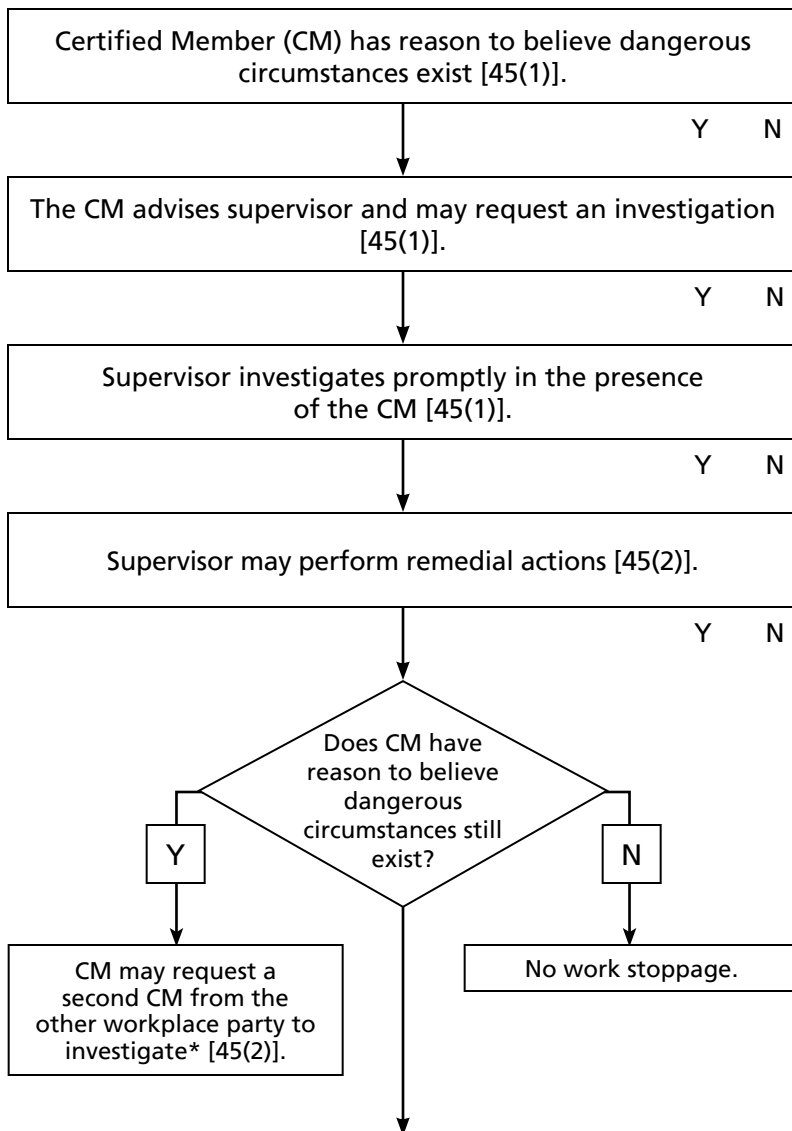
Certified Member (CM) has reason to believe dangerous circumstances exist [45(1)].

Y N

The CM advises supervisor and may request an investigation [45(1)].

Y N

Supervisor investigates promptly in the presence of the CM [45(1)].

Y N

Supervisor may perform remedial actions [45(2)].

Y N

Does CM have reason to believe dangerous circumstances still exist?

Y

N

CM may request a second CM from the other workplace party to investigate* [45(2)].

No work stoppage.